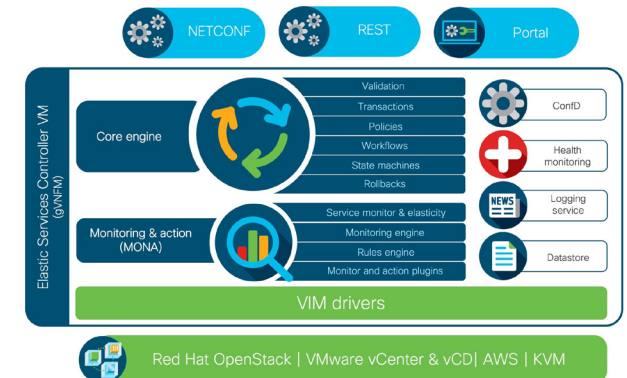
NETCONF

REST

Portal

Elastic Services Controller VM (gVNFM)

Core engine

Validation

Transactions

Policies

Workflows

State machines

Rollbacks

ConfD

Health monitoring

Monitoring & action (MONA)

Service monitor & elasticity

Monitoring engine

Rules engine

Monitor and action plugins

NEWS

Logging service

Datastore

VIM drivers

Red Hat OpenStack | VMware vCenter & vCD| AWS | KVM